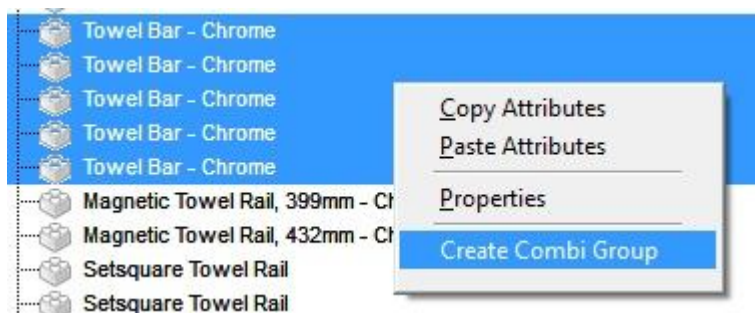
Towel Bar - Chrome
Towel Bar - Chrome
Towel Bar - Chrome
Towel Bar - Chrome
Towel Bar - Chrome
Magnetic Towel Rail, 399mm - Ch
Magnetic Towel Rail, 432mm - Ch
Setsquare Towel Rail
Setsquare Towel Rail

Copy Attributes
Paste Attributes
Properties
Create Combi Group